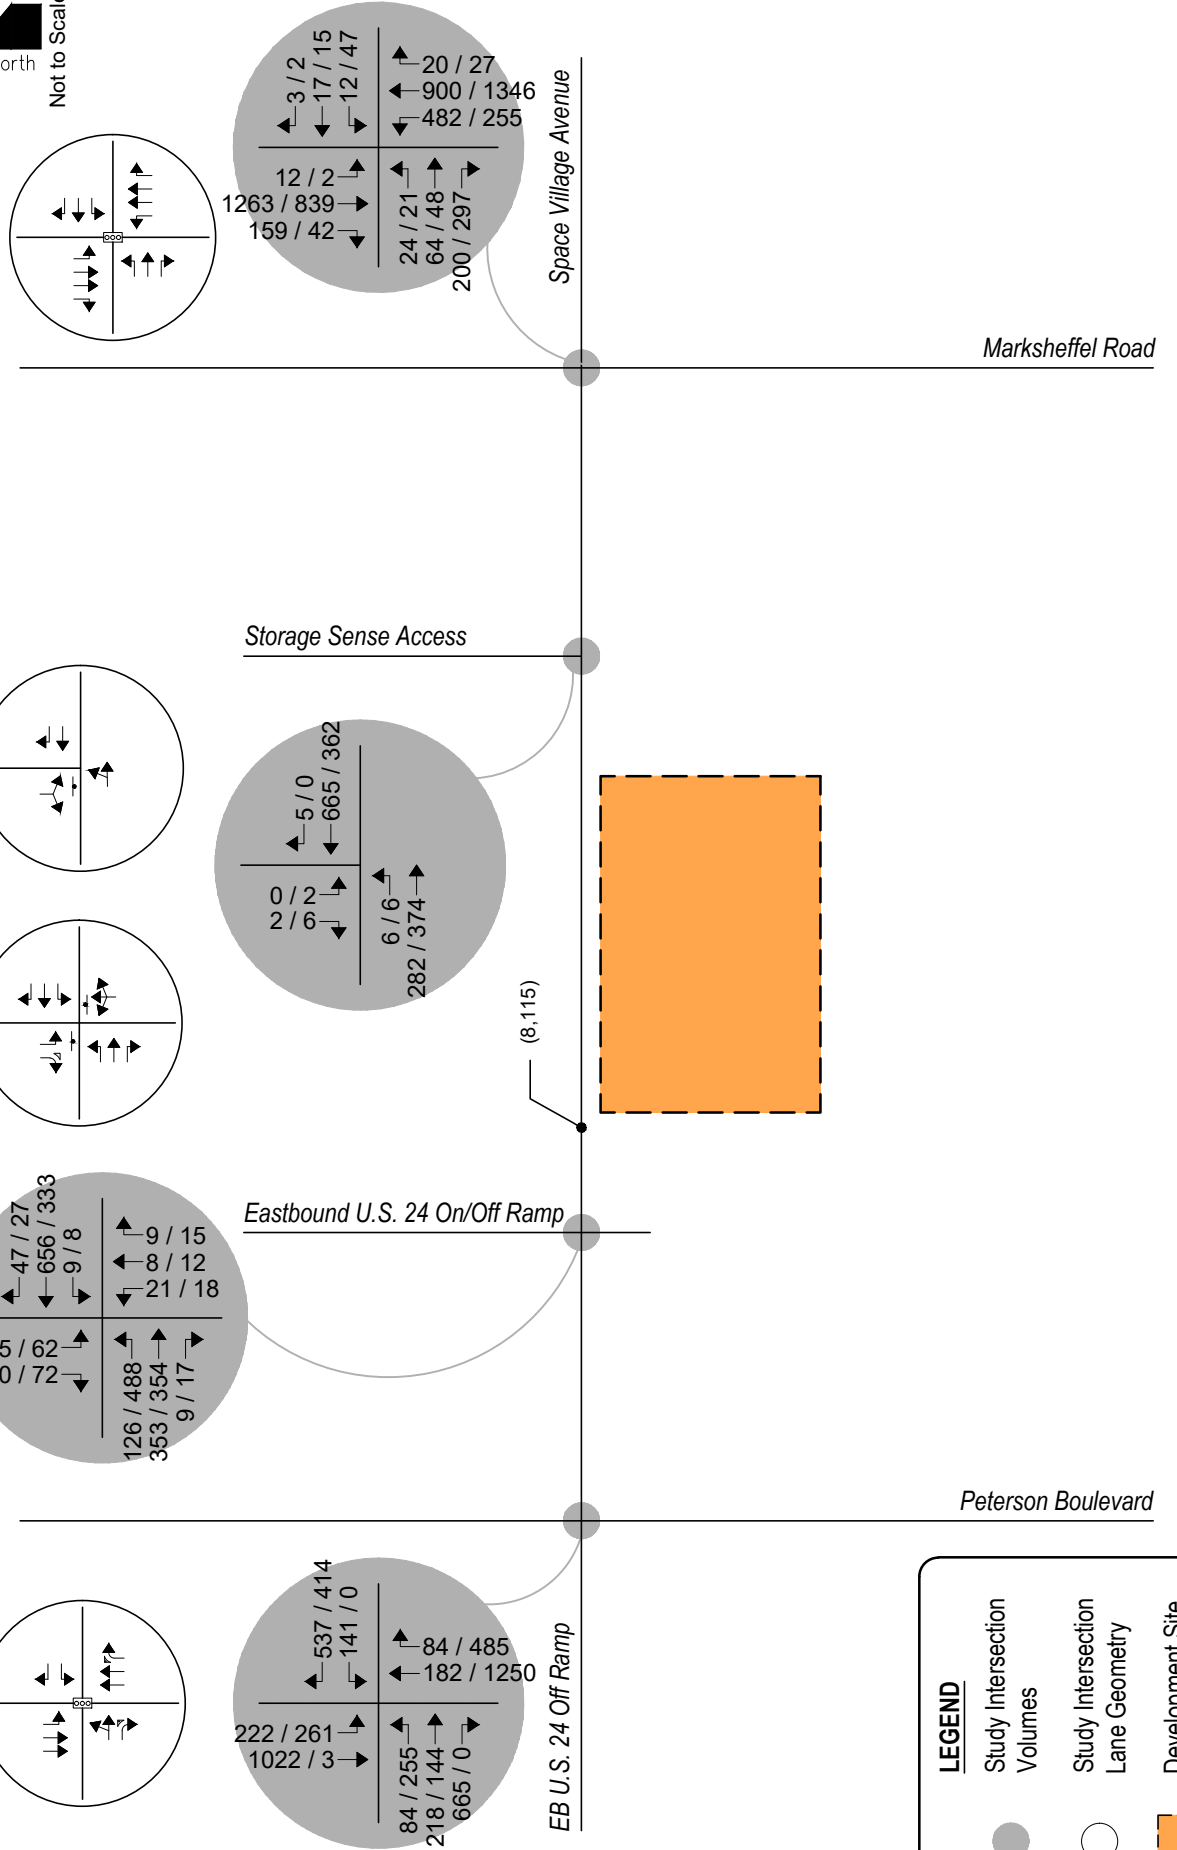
orth
Not to Scal

3 / 2
17 / 15
12 / 47
20 / 27
900 / 1346
482 / 255
12 / 2
1263 / 839
159 / 42
24 / 21
64 / 48
200 / 297

Space Village Avenue
Marksheffel Road

Storage Sense Access

5 / 0
665 / 362
0 / 2
2 / 6
6 / 6
282 / 374

(8,115)

Eastbound U.S. 24 On/Off Ramp

47 / 27
656 / 333
9 / 8
9 / 15
8 / 12
21 / 18
5 / 62
0 / 72
126 / 488
353 / 354
9 / 17

Peterson Boulevard

537 / 414
141 / 0
84 / 485
182 / 1250
222 / 261
1022 / 3
84 / 255
218 / 144
665 / 0

EB U.S. 24 Off Ramp

LEGEND
Study Intersection Volumes
Study Intersection Lane Geometry
Development Site